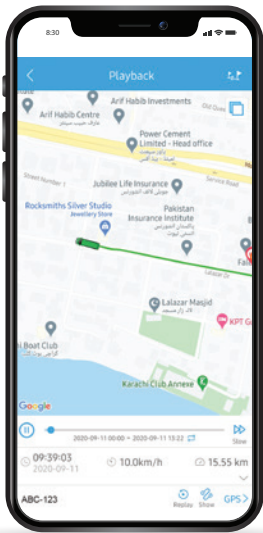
8:30

Playback

Arif Habib Investments
Arif Habib Centre
Power Cement Limited - Head office
Jubilee Life Insurance
Rocksmiths Silver Studio
Jewellery Store
Pakistan Insurance Institute
Lalazar Masjid
KPT G
i Boat Club
Karachi Club Annexe
Google

2020-09-11 00:00 ~ 2020-09-11 15:22
Slow

09:39:03
2020-09-11
10.0km/h
15.55 km

ABC-123
Replay
Show
GPS